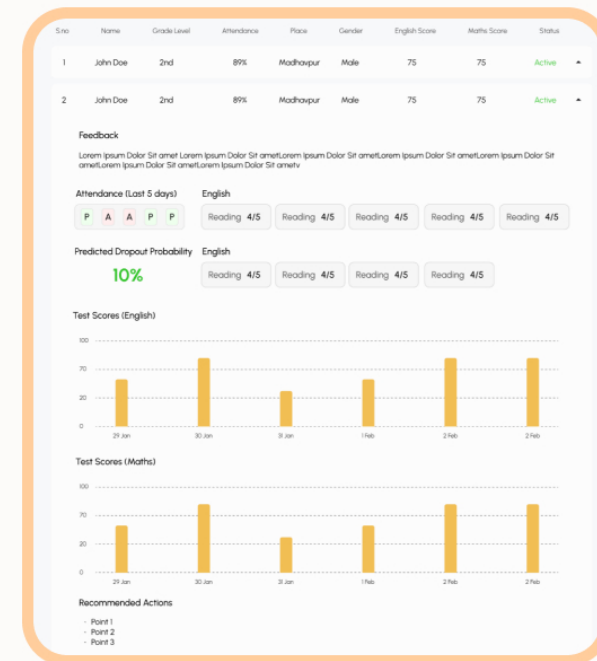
| S.no | Name | Grade Level | Attendance | Place | Gender | English Score | Maths Score | Status |
|---|---|---|---|---|---|---|---|---|
| 1 | John Doe | 2nd | 89% | Madhavpur | Male | 75 | 75 | Active |
| 2 | John Doe | 2nd | 89% | Madhavpur | Male | 75 | 75 | Active |

Feedback

Lorem Ipsum Dolor Sit amet Lorem Ipsum Dolor Sit ametLorem Ipsum Dolor Sit ametLorem Ipsum Dolor Sit ametLorem Ipsum Dolor Sit ametLorem Ipsum Dolor Sit ametLorem Ipsum Dolor Sit ametv

Attendance (Last 5 days)

P A A P P

English

Reading 4/5 Reading 4/5 Reading 4/5 Reading 4/5 Reading 4/5

Predicted Dropout Probability

10%

English

Reading 4/5 Reading 4/5 Reading 4/5 Reading 4/5

Test Scores (English)

100
70
20
0

29 Jan 30 Jan 31 Jan 1 Feb 2 Feb 2 Feb

Test Scores (Maths)

100
70
20
0

29 Jan 30 Jan 31 Jan 1 Feb 2 Feb 2 Feb

Recommended Actions

- Point 1
- Point 2
- Point 3